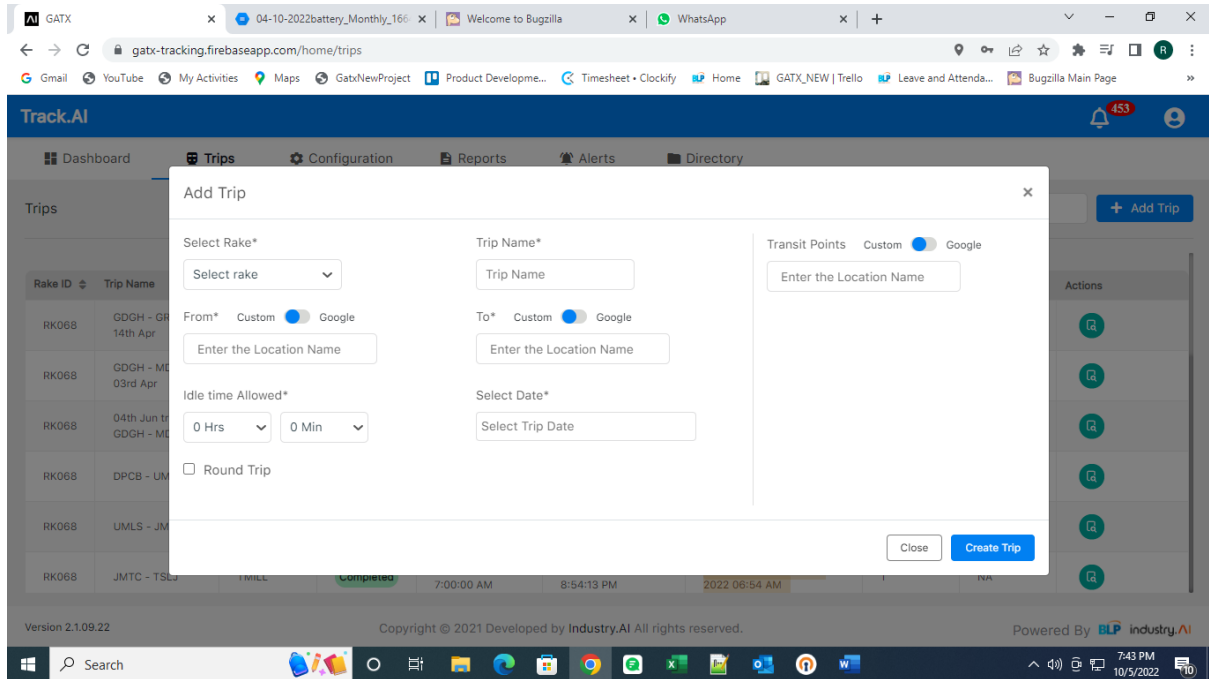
GATX ×
04-10-2022battery_Monthly_166 ×
Welcome to Bugzilla ×
WhatsApp ×
+

gatx-tracking.firebaseapp.com/home/trips

Gmail YouTube My Activities Maps GatxNewProject Product Developme... Timesheet • Clockify Home GATX_NEW | Trello Leave and Attenda... Bugzilla Main Page »

Track.AI 453

Dashboard Trips Configuration Reports Alerts Directory

Trips + Add Trip

| Rake ID | Trip Name | Actions |
|---|---|---|
| RK068 | GDGH - GR 14th Apr | |
| RK068 | GDGH - MD 03rd Apr | |
| RK068 | 04th Jun tr GDGH - MD | |
| RK068 | DPCB - UM | |
| RK068 | UMLS - JM | |
| RK068 | JMTC - TSLJ TMILL Completed 7:00:00 AM 8:54:13 PM 2022 06:54 AM 1 NA | |

Add Trip ×

Select Rake*
Select rake

Trip Name*
Trip Name

Transit Points Custom Google
Enter the Location Name

From* Custom Google
Enter the Location Name

To* Custom Google
Enter the Location Name

Idle time Allowed*
0 Hrs 0 Min

Select Date*
Select Trip Date

Round Trip

Close Create Trip

Version 2.1.09.22
Copyright © 2021 Developed by Industry.AI All rights reserved.
Powered By BLP industry.AI

Search
7:43 PM 10/5/2022 10